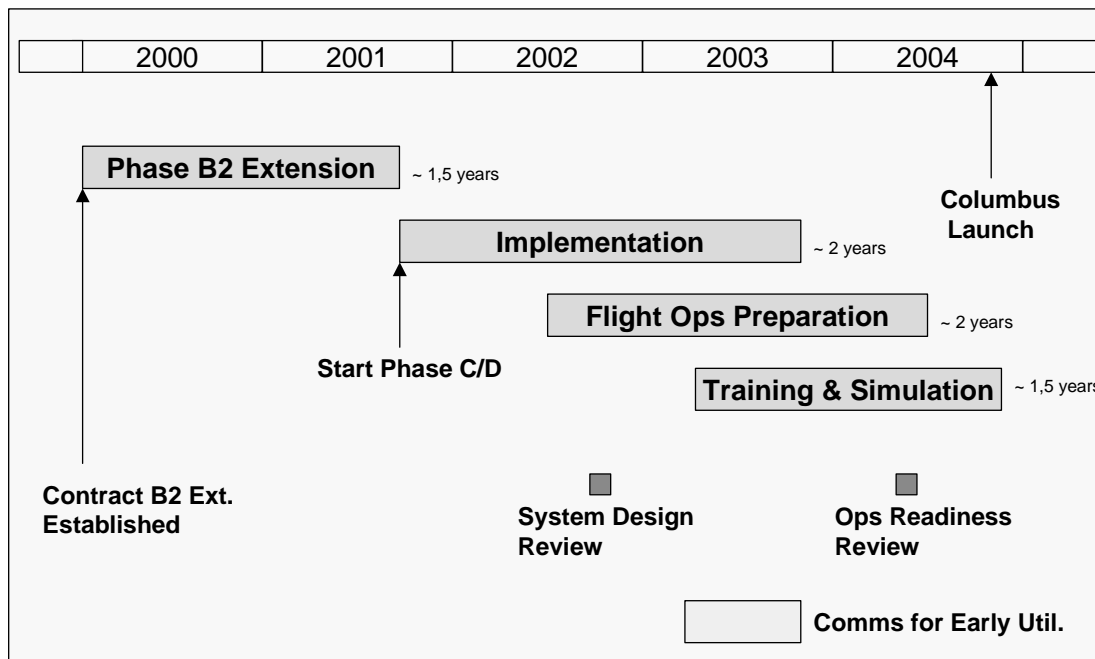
| | 2000 | 2001 | 2002 | 2003 | 2004 | |
|---|---|---|---|---|---|---|

Phase B2 Extension ~ 1,5 years

Columbus Launch

Implementation ~ 2 years

Flight Ops Preparation ~ 2 years

Start Phase C/D

Training & Simulation ~ 1,5 years

Contract B2 Ext. Established

System Design Review

Ops Readiness Review

Comms for Early Util.